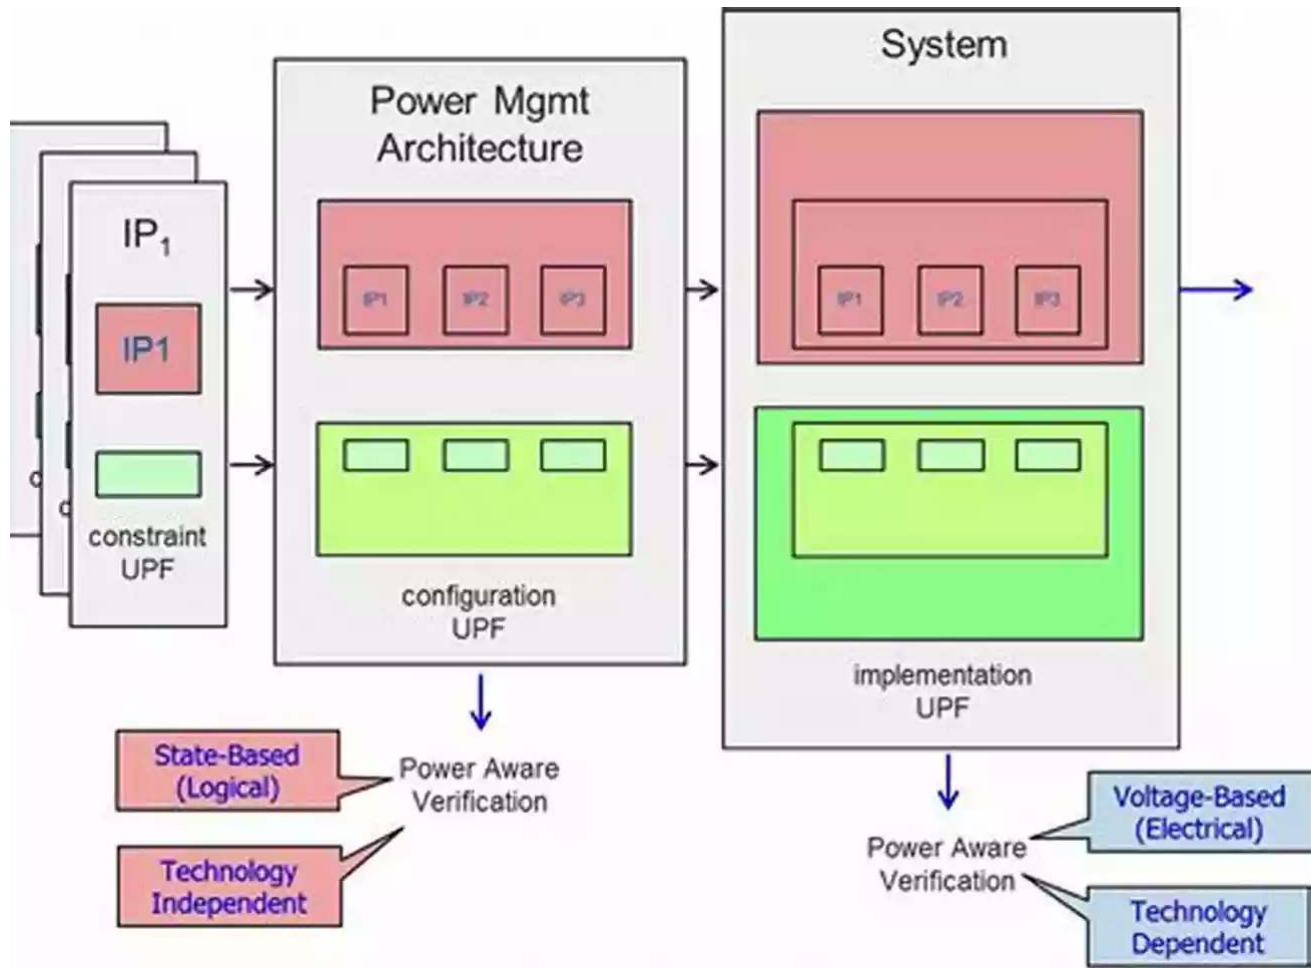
$IP_1$

IP1

constraint UPF

Power Mgmt Architecture

IP1 IP2 IP3

configuration UPF

System

IP1 IP2 IP3

implementation UPF

State-Based (Logical)

Technology Independent

Power Aware Verification

Power Aware Verification

Voltage-Based (Electrical)

Technology Dependent